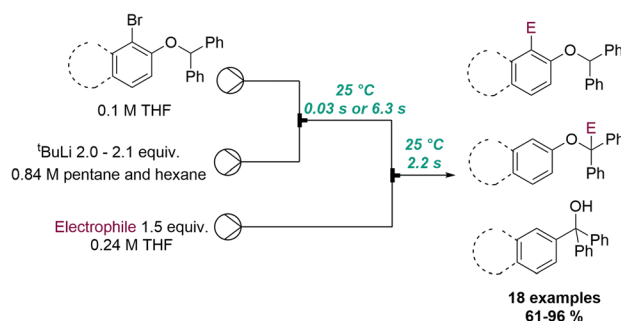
Br
O
Ph
Ph
0.1 M THF

$^{t}$BuLi 2.0 - 2.1 equiv.
0.84 M pentane and hexane

Electrophile 1.5 equiv.
0.24 M THF

25 °C
0.03 s or 6.3 s

25 °C
2.2 s

E
O
Ph
Ph

O
E
Ph
Ph

OH
Ph
Ph

18 examples
61-96 %